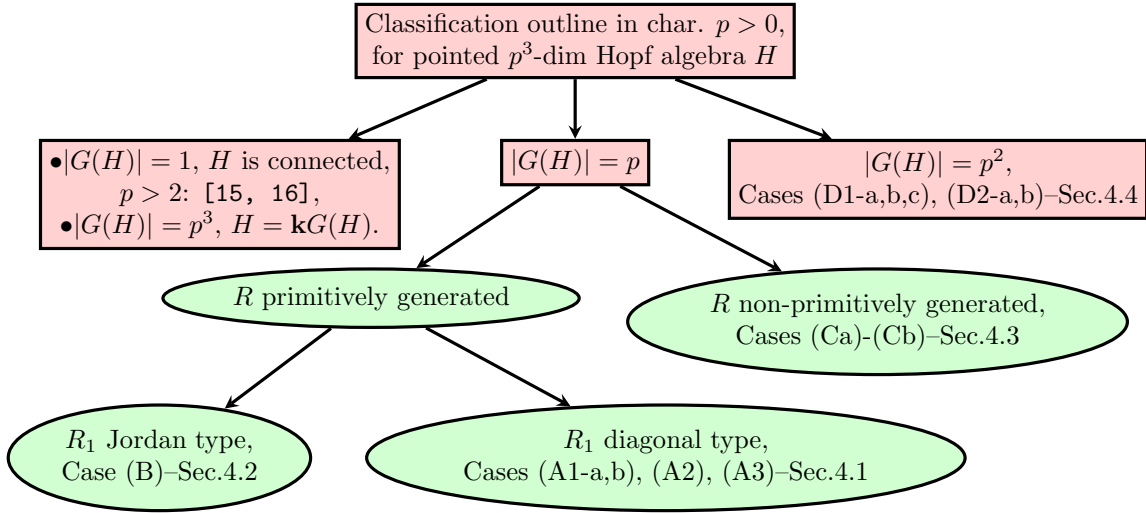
Classification outline in char. $p > 0$, for pointed $p^3$-dim Hopf algebra $H$

$\bullet|G(H)| = 1$, $H$ is connected, $p > 2$: [15, 16],
$\bullet|G(H)| = p^3$, $H = \mathbf{k}G(H)$.

$|G(H)| = p$

$|G(H)| = p^2$,
Cases (D1-a,b,c), (D2-a,b)–Sec.4.4

$R$ primitively generated

$R$ non-primitively generated,
Cases (Ca)-(Cb)–Sec.4.3

$R_1$ Jordan type,
Case (B)–Sec.4.2

$R_1$ diagonal type,
Cases (A1-a,b), (A2), (A3)–Sec.4.1